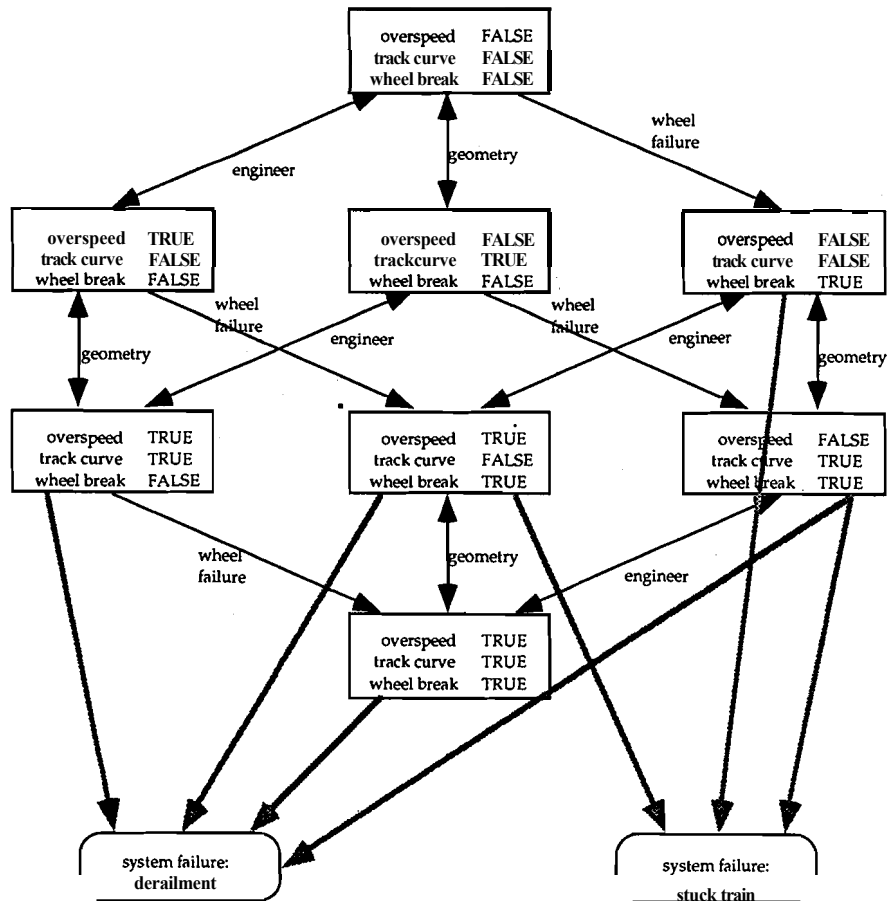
overspeed FALSE
track curve FALSE
wheel break FALSE

engineer

geometry

wheel failure

overspeed TRUE
track curve FALSE
wheel break FALSE

overspeed FALSE
trackcurve TRUE
wheel break FALSE

overspeed FALSE
track curve FALSE
wheel break TRUE

wheel failure

wheel failure

geometry

engineer

engineer

geometry

overspeed TRUE
track curve TRUE
wheel break FALSE

overspeed TRUE
track curve FALSE
wheel break TRUE

overspeed FALSE
track curve TRUE
wheel break TRUE

wheel failure

geometry

engineer

overspeed TRUE
track curve TRUE
wheel break TRUE

system failure: derailment

system failure: stuck train